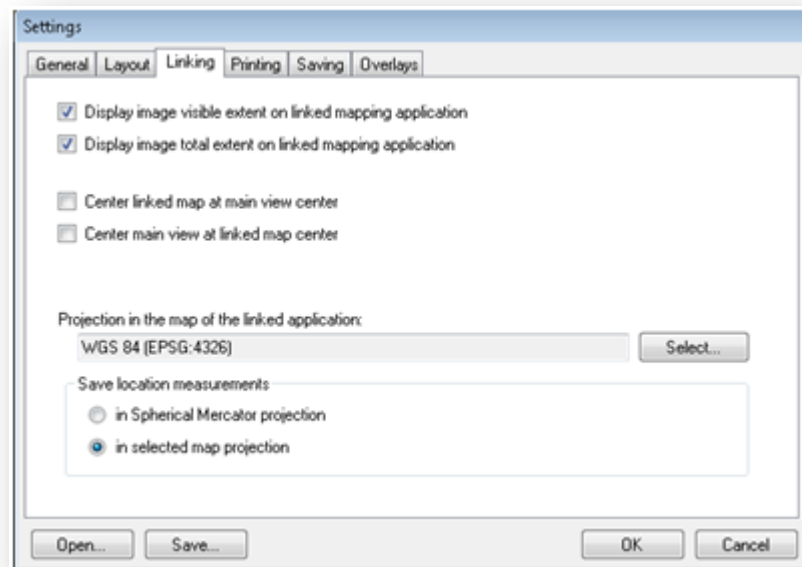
Settings

General | Layout | Linking | Printing | Saving | Overlays

Display image visible extent on linked mapping application

Display image total extent on linked mapping application

Center linked map at main view center

Center main view at linked map center

Projection in the map of the linked application:

WGS 84 (EPSG:4326)

Select...

Save location measurements

in Spherical Mercator projection

in selected map projection

Open...

Save...

OK

Cancel